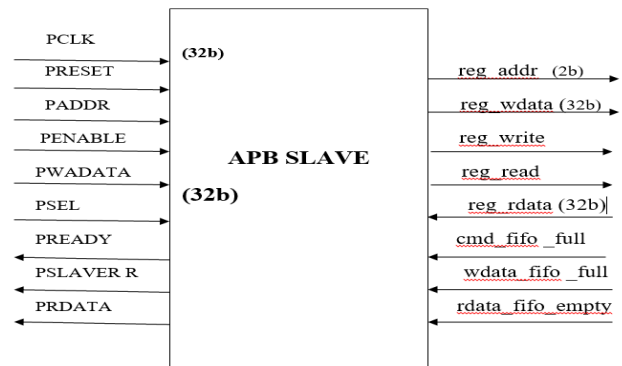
PCLK
PRESET
PADDR
PENABLE
PWADATA
PSEL
PREADY
PSLAVER R
PRDATA

(32b)

APB SLAVE

(32b)

reg_addr (2b)
reg_wdata (32b)
reg_write
reg_read
reg_rdata (32b)
cmd_fifo _full
wdata_fifo _full
rdata_fifo_empty